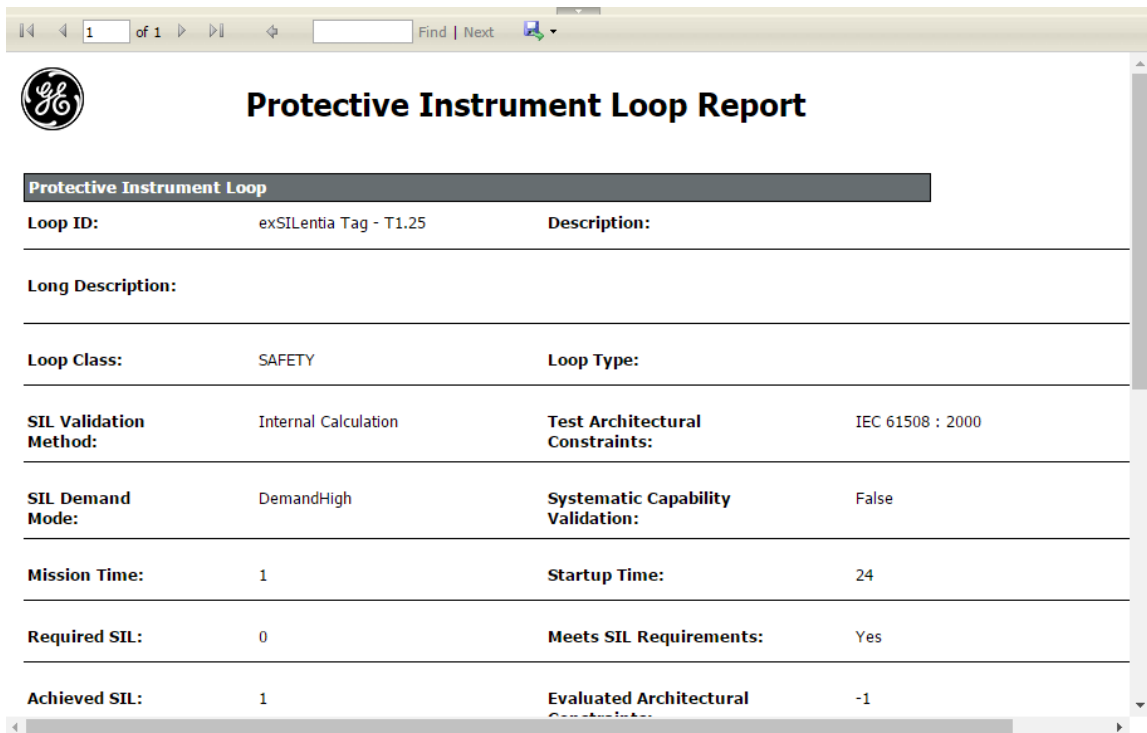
1 of 1 Find | Next

Protective Instrument Loop Report

Protective Instrument Loop

| | | | |
|---|---|---|---|
| Loop ID: | exSILentia Tag - T1.25 | Description: | |
| Long Description: | | | |
| Loop Class: | SAFETY | Loop Type: | |
| SIL Validation Method: | Internal Calculation | Test Architectural Constraints: | IEC 61508 : 2000 |
| SIL Demand Mode: | DemandHigh | Systematic Capability Validation: | False |
| Mission Time: | 1 | Startup Time: | 24 |
| Required SIL: | 0 | Meets SIL Requirements: | Yes |
| Achieved SIL: | 1 | Evaluated Architectural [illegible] | -1 |